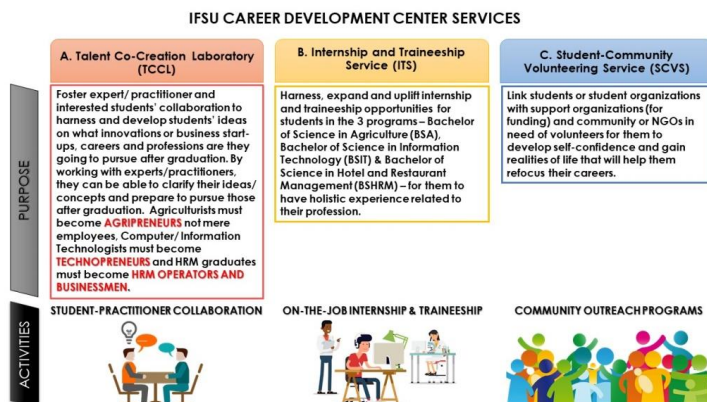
IFSU CAREER DEVELOPMENT CENTER SERVICES

A. Talent Co-Creation Laboratory (TCCL)

B. Internship and Traineeship Service (ITS)

C. Student-Community Volunteering Service (SCVS)

PURPOSE

Foster expert/ practitioner and interested students' collaboration to harness and develop students' ideas on what innovations or business start-ups, careers and professions are they going to pursue after graduation. By working with experts/practitioners, they can be able to clarify their ideas/ concepts and prepare to pursue those after graduation. Agriculturists must become AGRIPRENEURS not mere employees, Computer/ Information Technologists must become TECHNOPRENEURS and HRM graduates must become HRM OPERATORS AND BUSINESSMEN.

Harness, expand and uplift internship and traineeship opportunities for students in the 3 programs – Bachelor of Science in Agriculture (BSA), Bachelor of Science in Information Technology (BSIT) & Bachelor of Science in Hotel and Restaurant Management (BSHRM) – for them to have holistic experience related to their profession.

Link students or student organizations with support organizations (for funding) and community or NGOs in need of volunteers for them to develop self-confidence and gain realities of life that will help them refocus their careers.

ACTIVITIES

STUDENT-PRACTITIONER COLLABORATION

ON-THE-JOB INTERNSHIP & TRAINEESHIP

COMMUNITY OUTREACH PROGRAMS